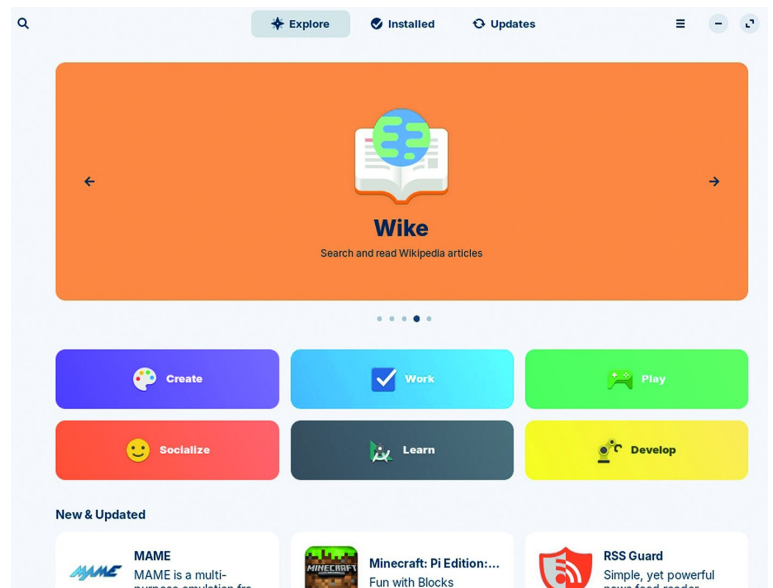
Explore Installed Updates

Wike

Search and read Wikipedia articles

Create

Work

Play

Socialize

Learn

Develop

New & Updated

MAME

MAME

MAME is a multi-purpose emulation fr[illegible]

Minecraft: Pi Edition:...

Fun with Blocks

RSS Guard

Simple, yet powerful news feed reader